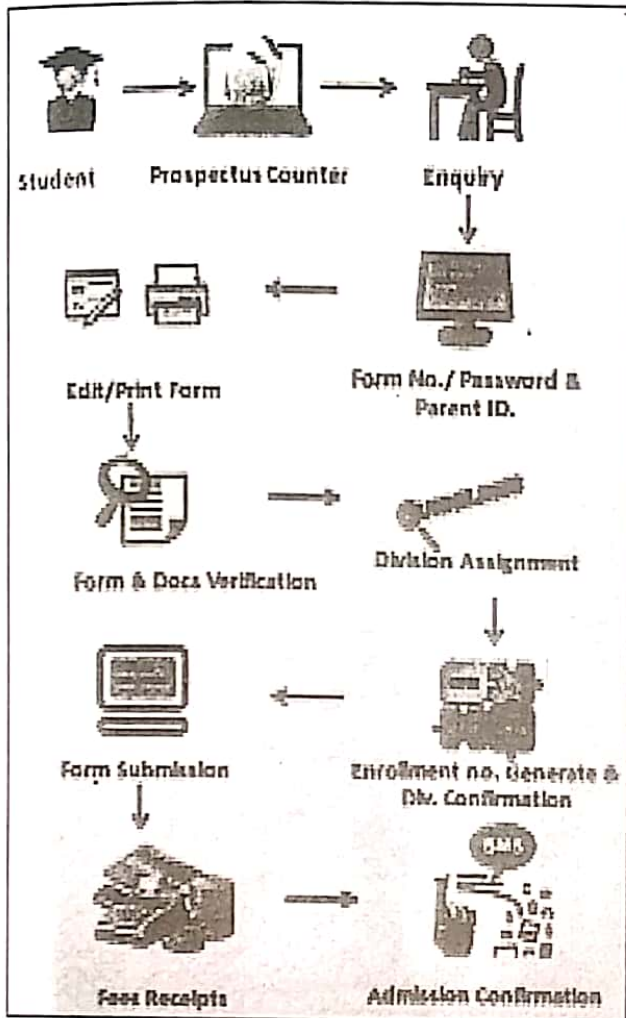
Student

Prospectus Counter

Enquiry

Form No./ Password & Parent ID.

Edit/Print Form

Form & Docs Verification

Division Assignment

Enrollment no. Generate & Div. Confirmation

Form Submission

Fees Receipts

SMS

Admission Confirmation